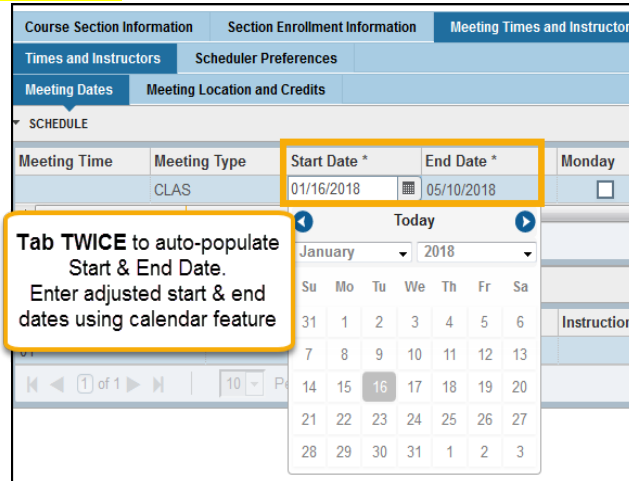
Course Section Information | Section Enrollment Information | Meeting Times and Instructor

Times and Instructors | Scheduler Preferences

Meeting Dates | Meeting Location and Credits

SCHEDULE

| Meeting Time | Meeting Type | Start Date * | End Date * | Monday |
|---|---|---|---|---|
| | CLAS | 01/16/2018 | 05/10/2018 | |

Tab TWICE to auto-populate Start & End Date. Enter adjusted start & end dates using calendar feature

Today

January 2018

| Su | Mo | Tu | We | Th | Fr | Sa |
|---|---|---|---|---|---|---|
| 31 | 1 | 2 | 3 | 4 | 5 | 6 |
| 7 | 8 | 9 | 10 | 11 | 12 | 13 |
| 14 | 15 | 16 | 17 | 18 | 19 | 20 |
| 21 | 22 | 23 | 24 | 25 | 26 | 27 |
| 28 | 29 | 30 | 31 | 1 | 2 | 3 |

Instruction

01

1 of 1

10 Pe